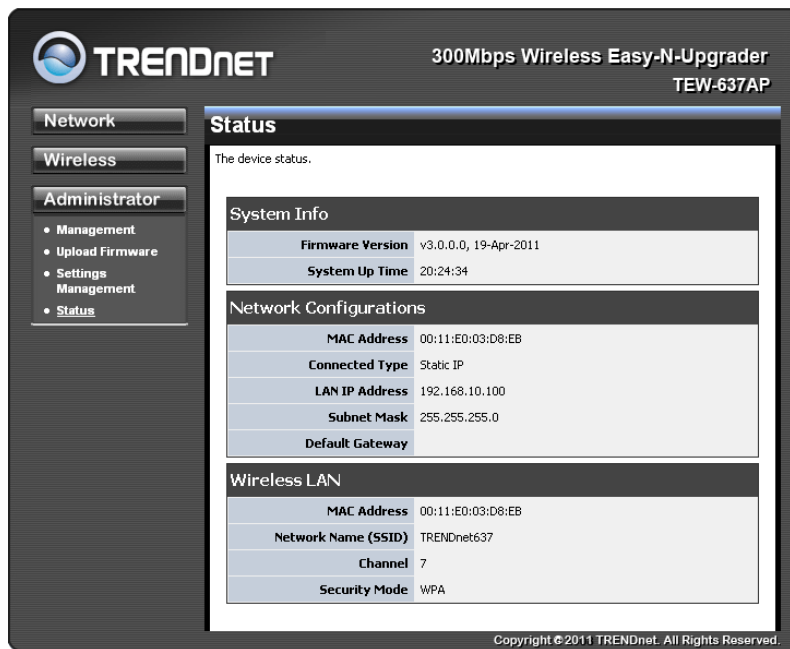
TRENDnET

300Mbps Wireless Easy-N-Upgrader
TEW-637AP

Network
Wireless
Administrator
• Management
• Upload Firmware
• Settings Management
• Status

Status

The device status.

System Info

| | |
|---|---|
| Firmware Version | v3.0.0.0, 19-Apr-2011 |
| System Up Time | 20:24:34 |

Network Configurations

| | |
|---|---|
| MAC Address | 00:11:E0:03:D8:EB |
| Connected Type | Static IP |
| LAN IP Address | 192.168.10.100 |
| Subnet Mask | 255.255.255.0 |
| Default Gateway | |

Wireless LAN

| | |
|---|---|
| MAC Address | 00:11:E0:03:D8:EB |
| Network Name (SSID) | TRENDnet637 |
| Channel | 7 |
| Security Mode | WPA |

Copyright © 2011 TRENDnet. All Rights Reserved.